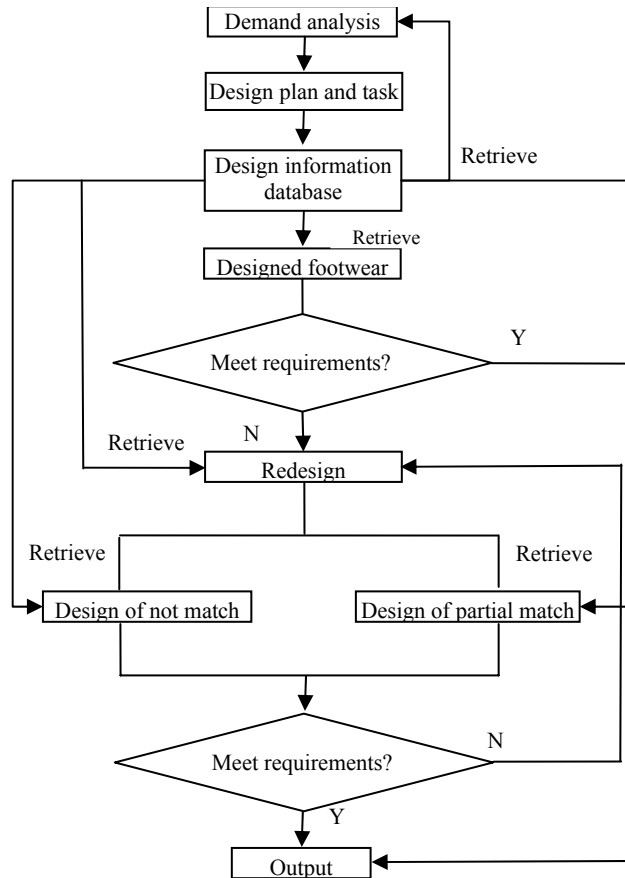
Demand analysis

Design plan and task

Retrieve

Design information database

Retrieve

Designed footwear

Y

Meet requirements?

N

Retrieve

Redesign

Retrieve

Retrieve

Design of not match

Design of partial match

N

Meet requirements?

Y

Output